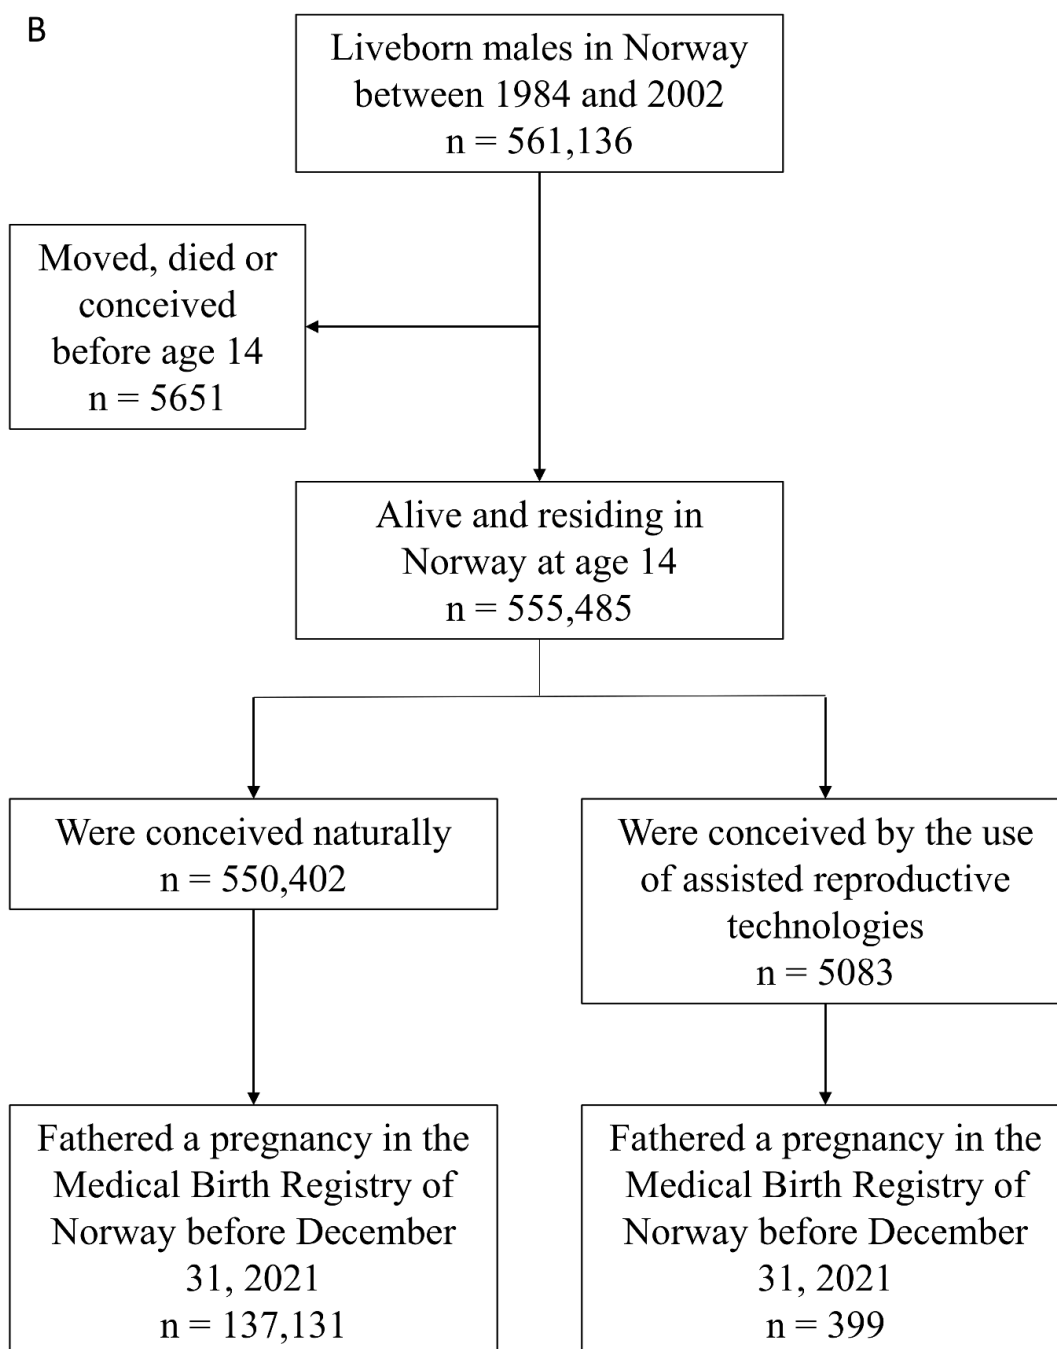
B

Liveborn males in Norway between 1984 and 2002
n = 561,136

Moved, died or conceived before age 14
n = 5651

Alive and residing in Norway at age 14
n = 555,485

Were conceived naturally
n = 550,402

Were conceived by the use of assisted reproductive technologies
n = 5083

Fathered a pregnancy in the Medical Birth Registry of Norway before December 31, 2021
n = 137,131

Fathered a pregnancy in the Medical Birth Registry of Norway before December 31, 2021
n = 399